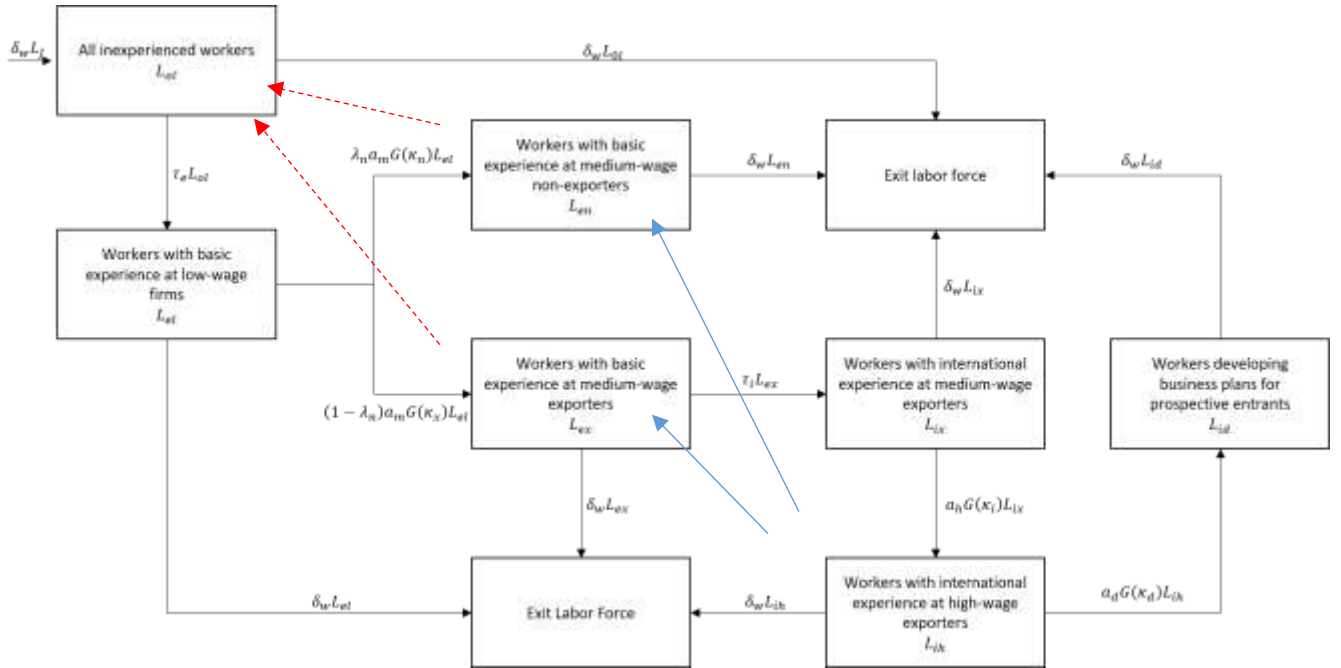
$\delta_w L_t$

All inexperienced workers
$L_{ol}$

$\delta_w L_{ol}$

$\tau_e L_{ol}$

$\lambda_n a_m G(\kappa_n) L_{el}$

Workers with basic experience at medium-wage non-exporters
$L_{en}$

$\delta_w L_{en}$

Exit labor force

$\delta_w L_{id}$

Workers with basic experience at low-wage firms
$L_{el}$

$\delta_w L_{ix}$

Workers with basic experience at medium-wage exporters
$L_{ex}$

$\tau_i L_{ex}$

Workers with international experience at medium-wage exporters
$L_{ix}$

Workers developing business plans for prospective entrants
$L_{id}$

$(1-\lambda_n) a_m G(\kappa_x) L_{el}$

$\delta_w L_{ex}$

$a_h G(\kappa_i) L_{ix}$

$\delta_w L_{el}$

Exit Labor Force

$\delta_w L_{ih}$

Workers with international experience at high-wage exporters
$L_{ih}$

$a_d G(\kappa_d) L_{ih}$